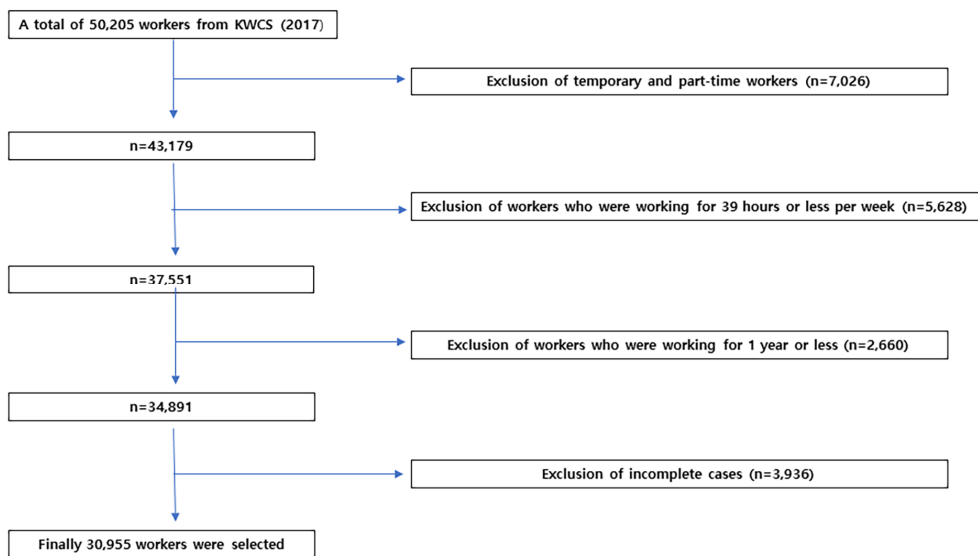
A total of 50,205 workers from KWCS (2017)

Exclusion of temporary and part-time workers (n=7,026)

n=43,179

Exclusion of workers who were working for 39 hours or less per week (n=5,628)

n=37,551

Exclusion of workers who were working for 1 year or less (n=2,660)

n=34,891

Exclusion of incomplete cases (n=3,936)

Finally 30,955 workers were selected